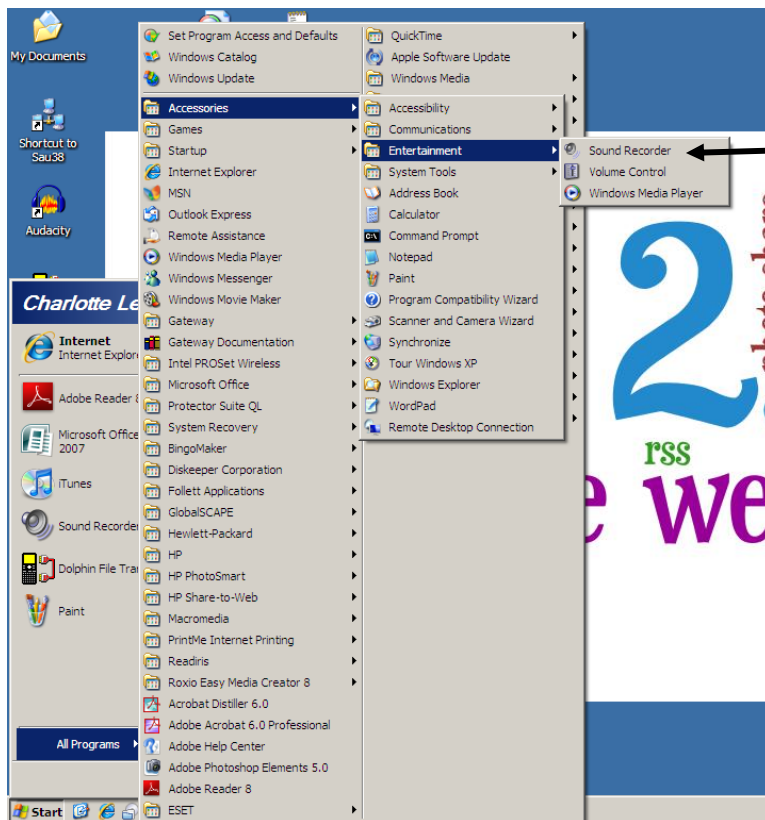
My Documents

Shortcut to Sau38

Audacity

Charlotte Le

Internet
Internet Explore

Adobe Reader 8

Microsoft Office 2007

iTunes

Sound Recorder

Dolphin File Tra

Paint

All Programs

Start

Set Program Access and Defaults
Windows Catalog
Windows Update
Accessories
Games
Startup
Internet Explorer
MSN
Outlook Express
Remote Assistance
Windows Media Player
Windows Messenger
Windows Movie Maker
Gateway
Gateway Documentation
Intel PROSet Wireless
Microsoft Office
Protector Suite QL
System Recovery
BingoMaker
Diskeeper Corporation
Follett Applications
GlobalSCAPE
Hewlett-Packard
HP
HP PhotoSmart
HP Share-to-Web
Macromedia
PrintMe Internet Printing
Readiris
Roxio Easy Media Creator 8
Acrobat Distiller 6.0
Adobe Acrobat 6.0 Professional
Adobe Help Center
Adobe Photoshop Elements 5.0
Adobe Reader 8
ESET

QuickTime
Apple Software Update
Windows Media
Accessibility
Communications
Entertainment
System Tools
Address Book
Calculator
Command Prompt
Notepad
Paint
Program Compatibility Wizard
Scanner and Camera Wizard
Synchronize
Tour Windows XP
Windows Explorer
WordPad
Remote Desktop Connection

Sound Recorder
Volume Control
Windows Media Player

2

rss

e we